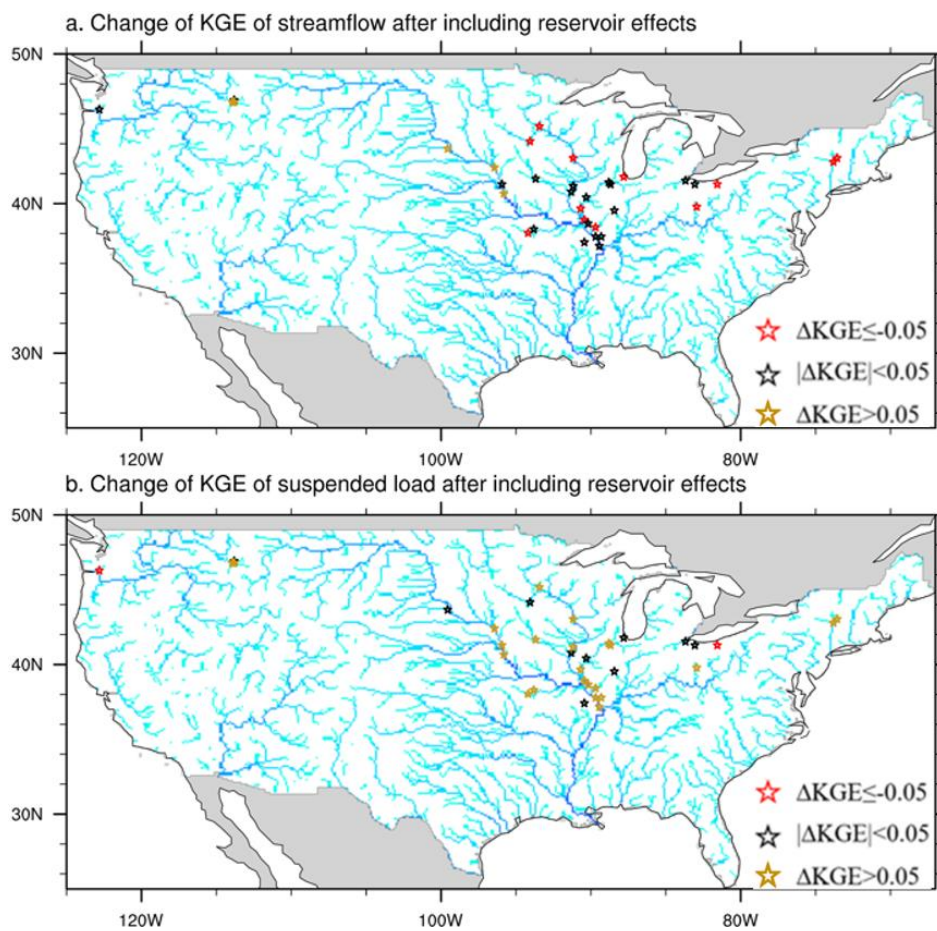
a. Change of KGE of streamflow after including reservoir effects

50N

40N

30N

120W

100W

80W

☆ $\Delta$KGE≤-0.05

☆ |$\Delta$KGE|<0.05

☆ $\Delta$KGE>0.05

b. Change of KGE of suspended load after including reservoir effects

50N

40N

30N

120W

100W

80W

☆ $\Delta$KGE≤-0.05

☆ |$\Delta$KGE|<0.05

☆ $\Delta$KGE>0.05